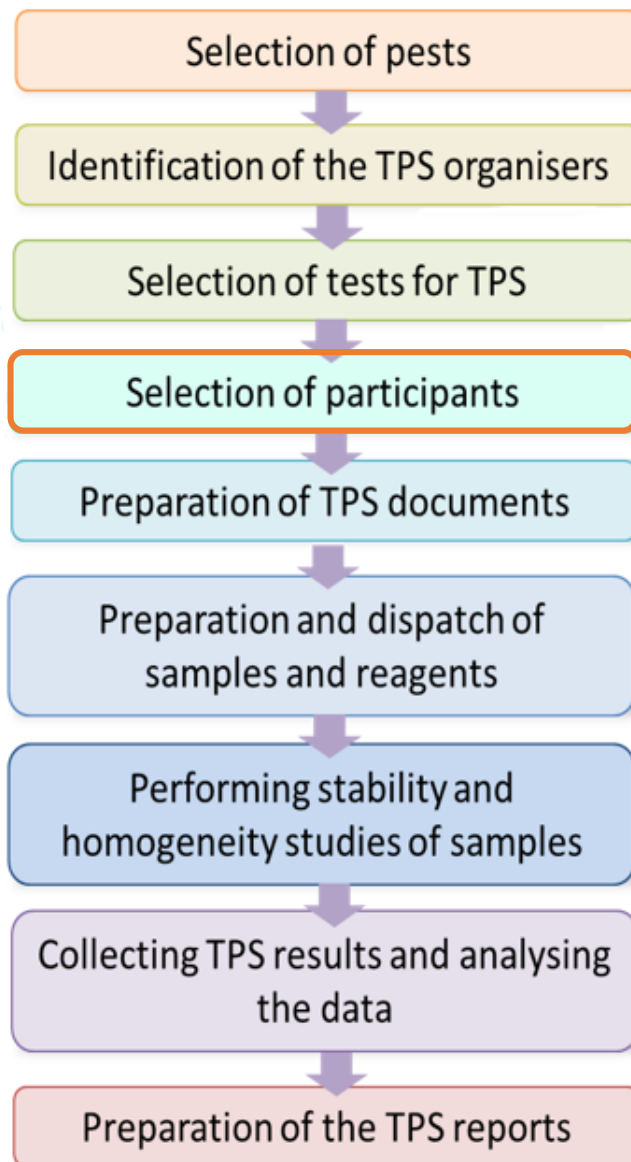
Selection of pests

Identification of the TPS organisers

Selection of tests for TPS

Selection of participants

Preparation of TPS documents

Preparation and dispatch of samples and reagents

Performing stability and homogeneity studies of samples

Collecting TPS results and analysing the data

Preparation of the TPS reports